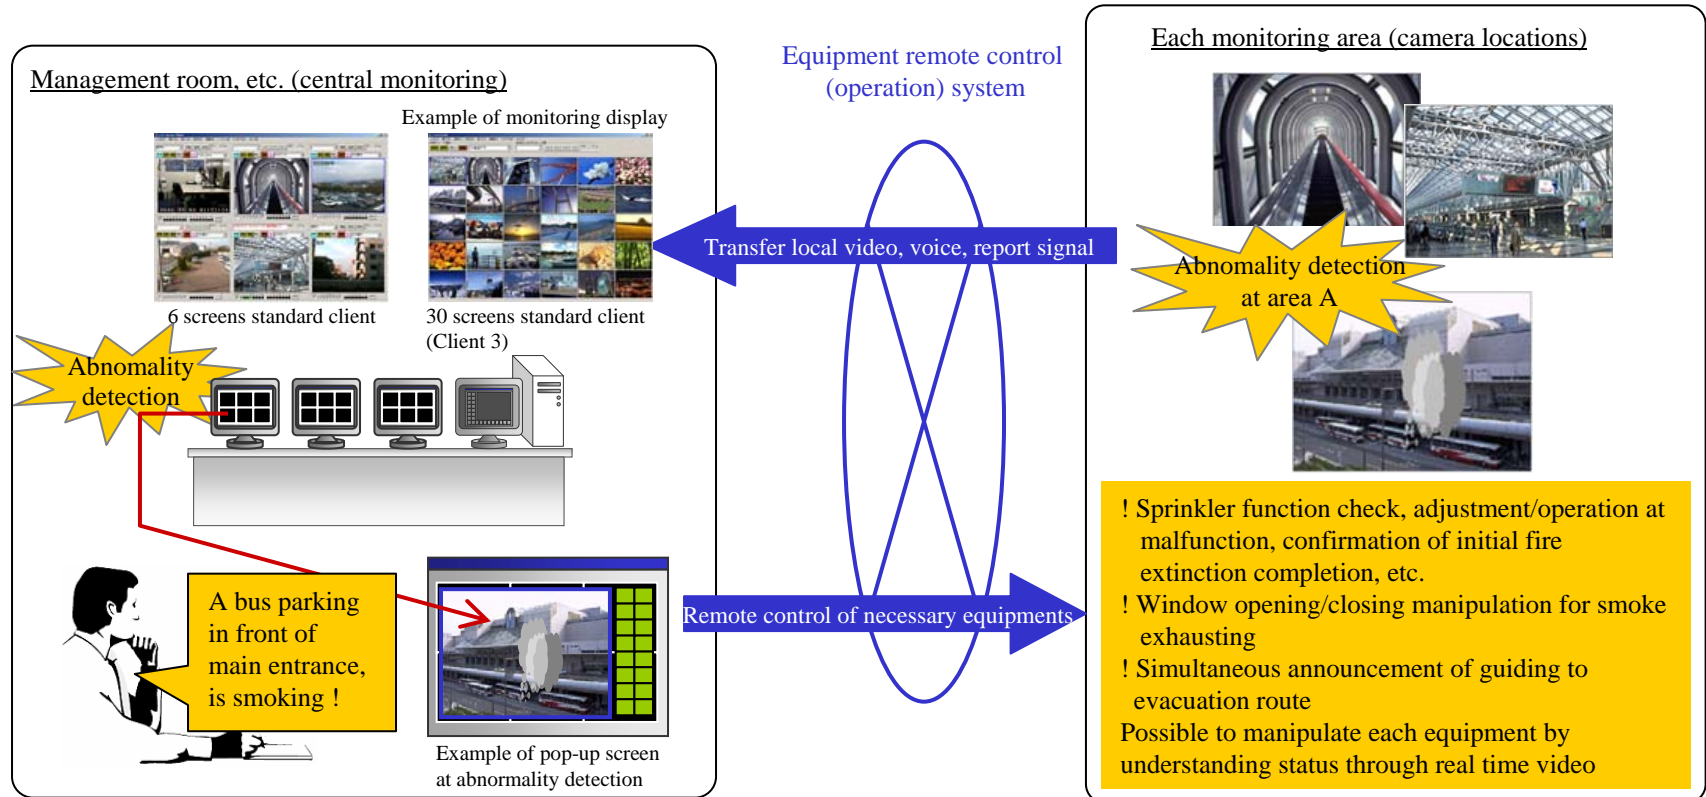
Management room, etc. (central monitoring)

Example of monitoring display

6 screens standard client

30 screens standard client
(Client 3)

Abnomality detection

A bus parking in front of main entrance, is smoking !

Example of pop-up screen at abnormality detection

Equipment remote control (operation) system

Transfer local video, voice, report signal

Remote control of necessary equipments

Each monitoring area (camera locations)

Abnomality detection at area A

! Sprinkler function check, adjustment/operation at malfunction, confirmation of initial fire extinction completion, etc.
! Window opening/closing manipulation for smoke exhausting
! Simultaneous announcement of guiding to evacuation route
Possible to manipulate each equipment by understanding status through real time video